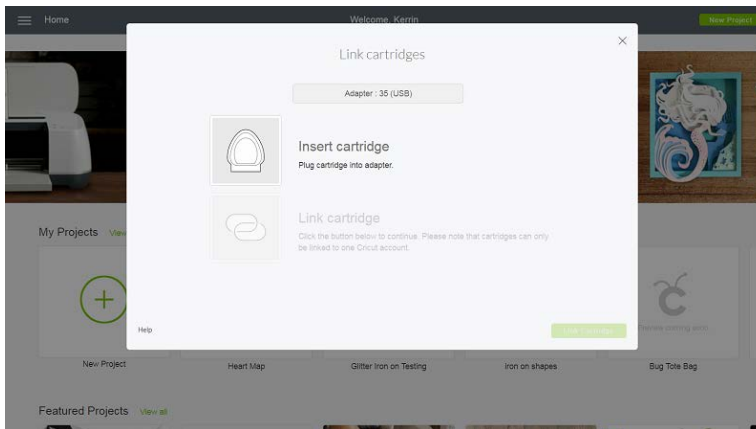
Home

Welcome, Kerrin

New Project

Link cartridges

Adapter : 35 (USB)

Insert cartridge

Plug cartridge into adapter.

Link cartridge

Click the button below to continue. Please note that cartridges can only be linked to one Cricut account.

Help

Link Cartridge

My Projects View

New Project

Heart Map

Glitter Iron on Testing

iron on shapes

Bug Tote Bag

Featured Projects View all